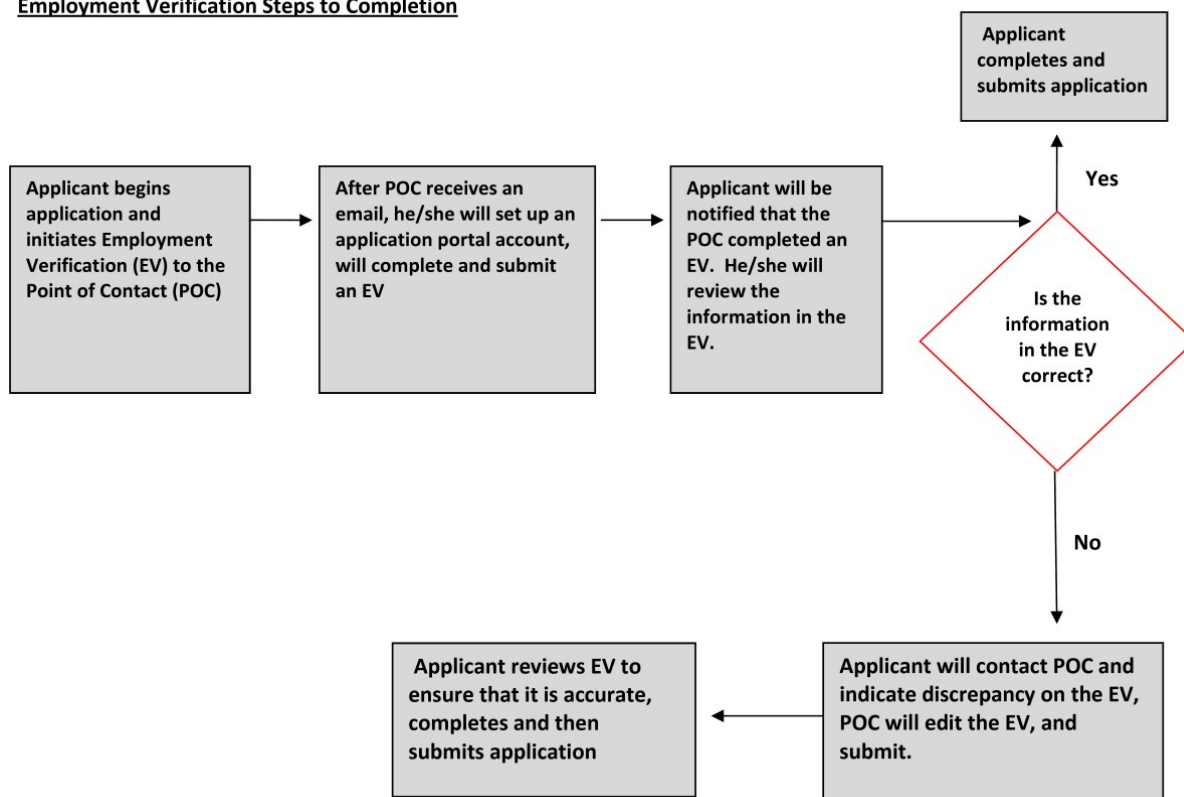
Employment Verification Steps to Completion

Applicant begins application and initiates Employment Verification (EV) to the Point of Contact (POC)

After POC receives an email, he/she will set up an application portal account, will complete and submit an EV

Applicant will be notified that the POC completed an EV. He/she will review the information in the EV.

Is the information in the EV correct?

Yes

Applicant completes and submits application

No

Applicant will contact POC and indicate discrepancy on the EV, POC will edit the EV, and submit.

Applicant reviews EV to ensure that it is accurate, completes and then submits application